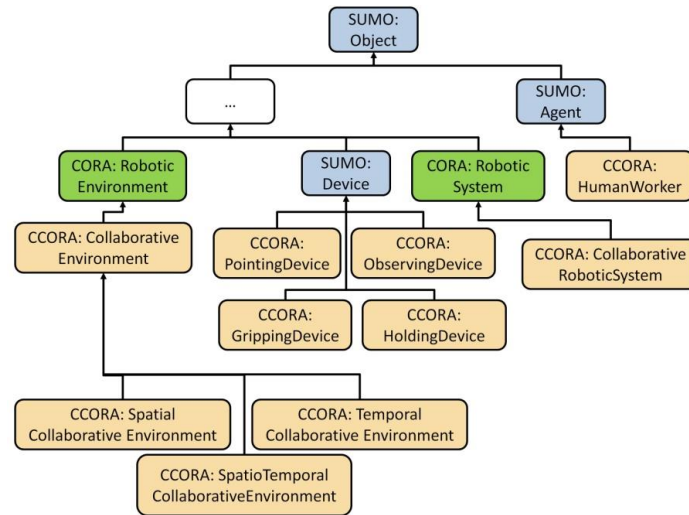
SUMO: Object

...

SUMO: Agent

CORA: Robotic Environment

SUMO: Device

CORA: Robotic System

CCORA: HumanWorker

CCORA: Collaborative Environment

CCORA: PointingDevice

CCORA: ObservingDevice

CCORA: Collaborative RoboticSystem

CCORA: GrippingDevice

CCORA: HoldingDevice

CCORA: Spatial Collaborative Environment

CCORA: Temporal Collaborative Environment

CCORA: SpatioTemporal CollaborativeEnvironment